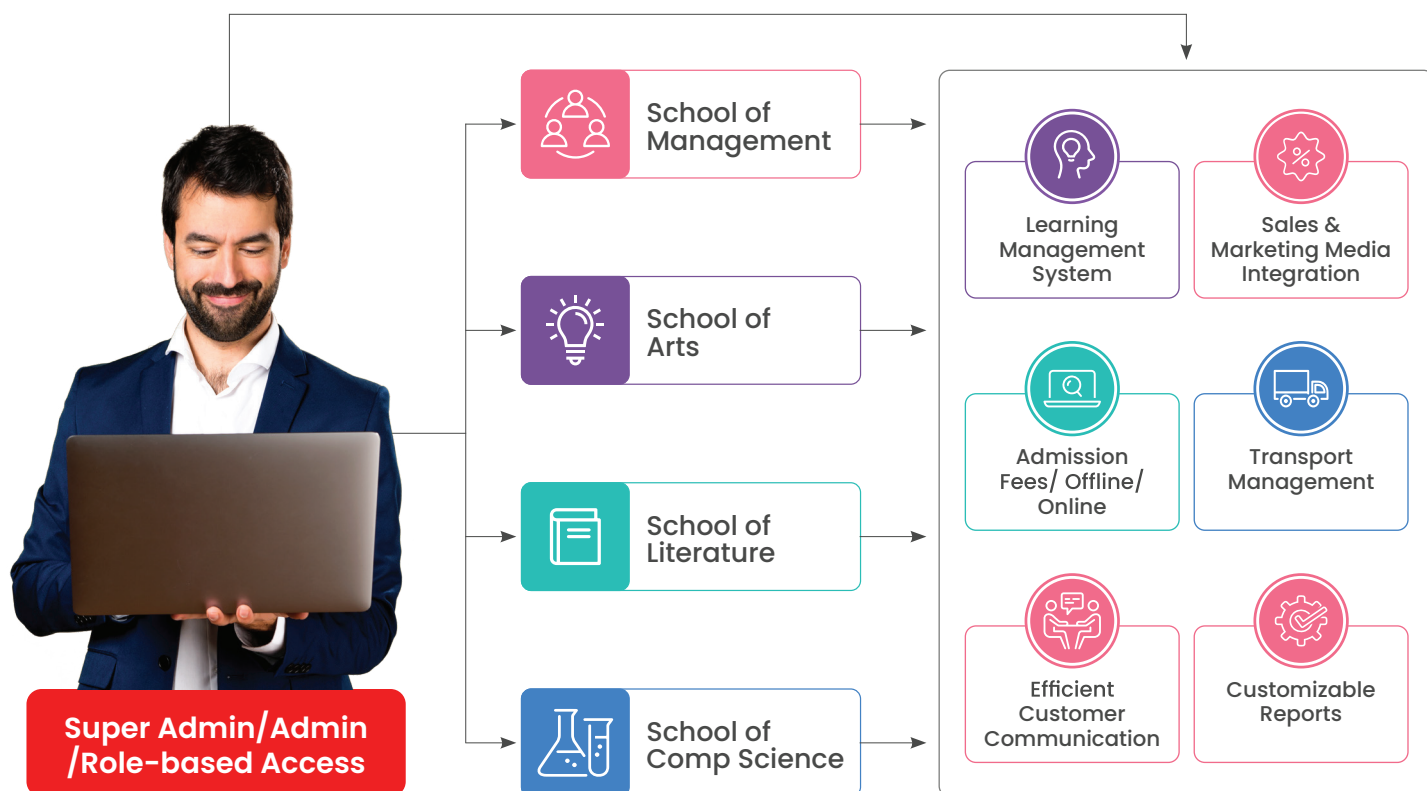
School of Management

School of Arts

School of Literature

School of Comp Science

Learning Management System

Sales & Marketing Media Integration

Admission Fees/ Offline/ Online

Transport Management

Efficient Customer Communication

Customizable Reports

Super Admin/Admin /Role-based Access